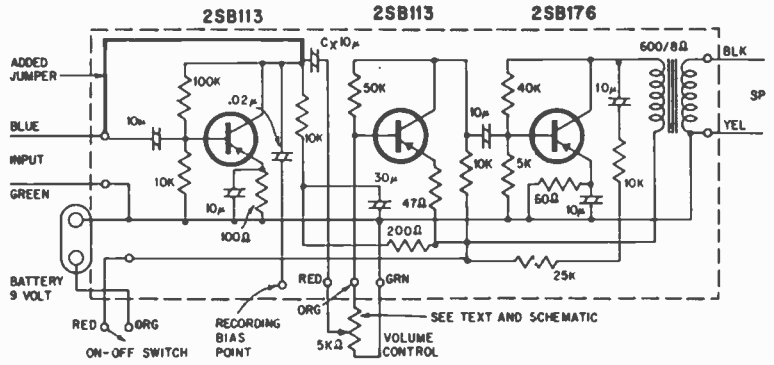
2SB113
2SB113
2SB176

ADDED JUMPER
BLUE
INPUT
GREEN
BATTERY 9 VOLT
RED
ORG
ON-OFF SWITCH

100K
.02μ
10μ
10K
10μ
100Ω
RECORDING BIAS POINT

$C_X$ 10μ
10K
50K
30μ
47Ω
200Ω
RED
ORG
GRN
5KΩ
VOLUME CONTROL
SEE TEXT AND SCHEMATIC

10μ
10K
40K
5K
50Ω
10μ
10μ
10K
25K

600/8Ω
BLK
SP
YEL